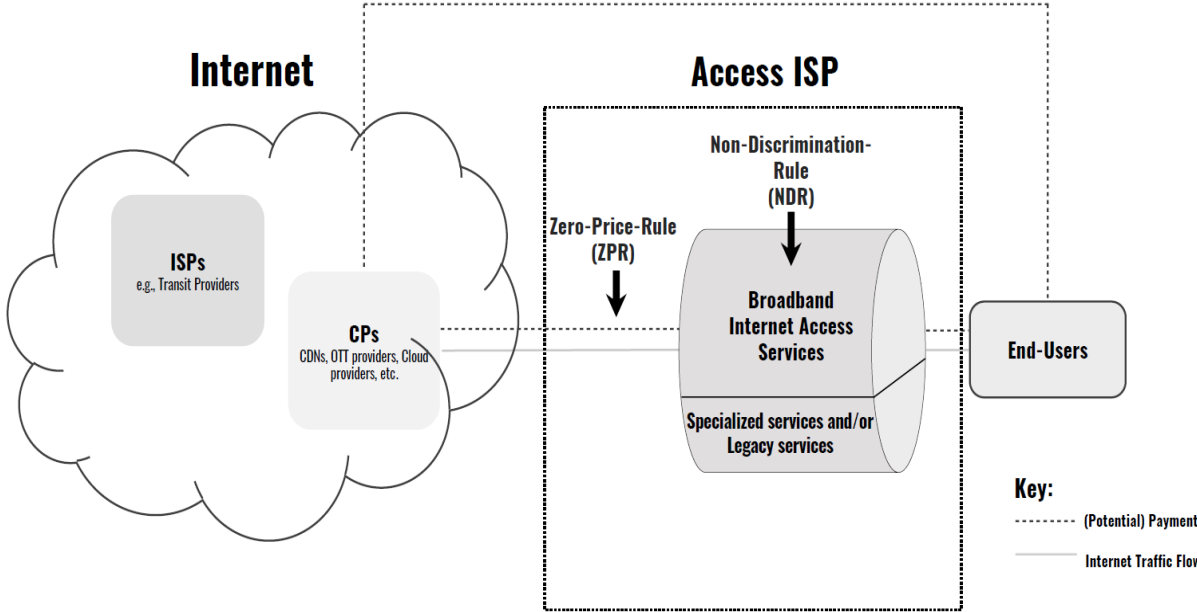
Internet

Access ISP

ISPs
e.g., Transit Providers

CPs
CDNs, OTT providers, Cloud providers, etc.

Non-Discrimination-Rule
(NDR)

Zero-Price-Rule
(ZPR)

Broadband Internet Access Services

Specialized services and/or Legacy services

End-Users

Key:
(Potential) Payment
Internet Traffic Flov